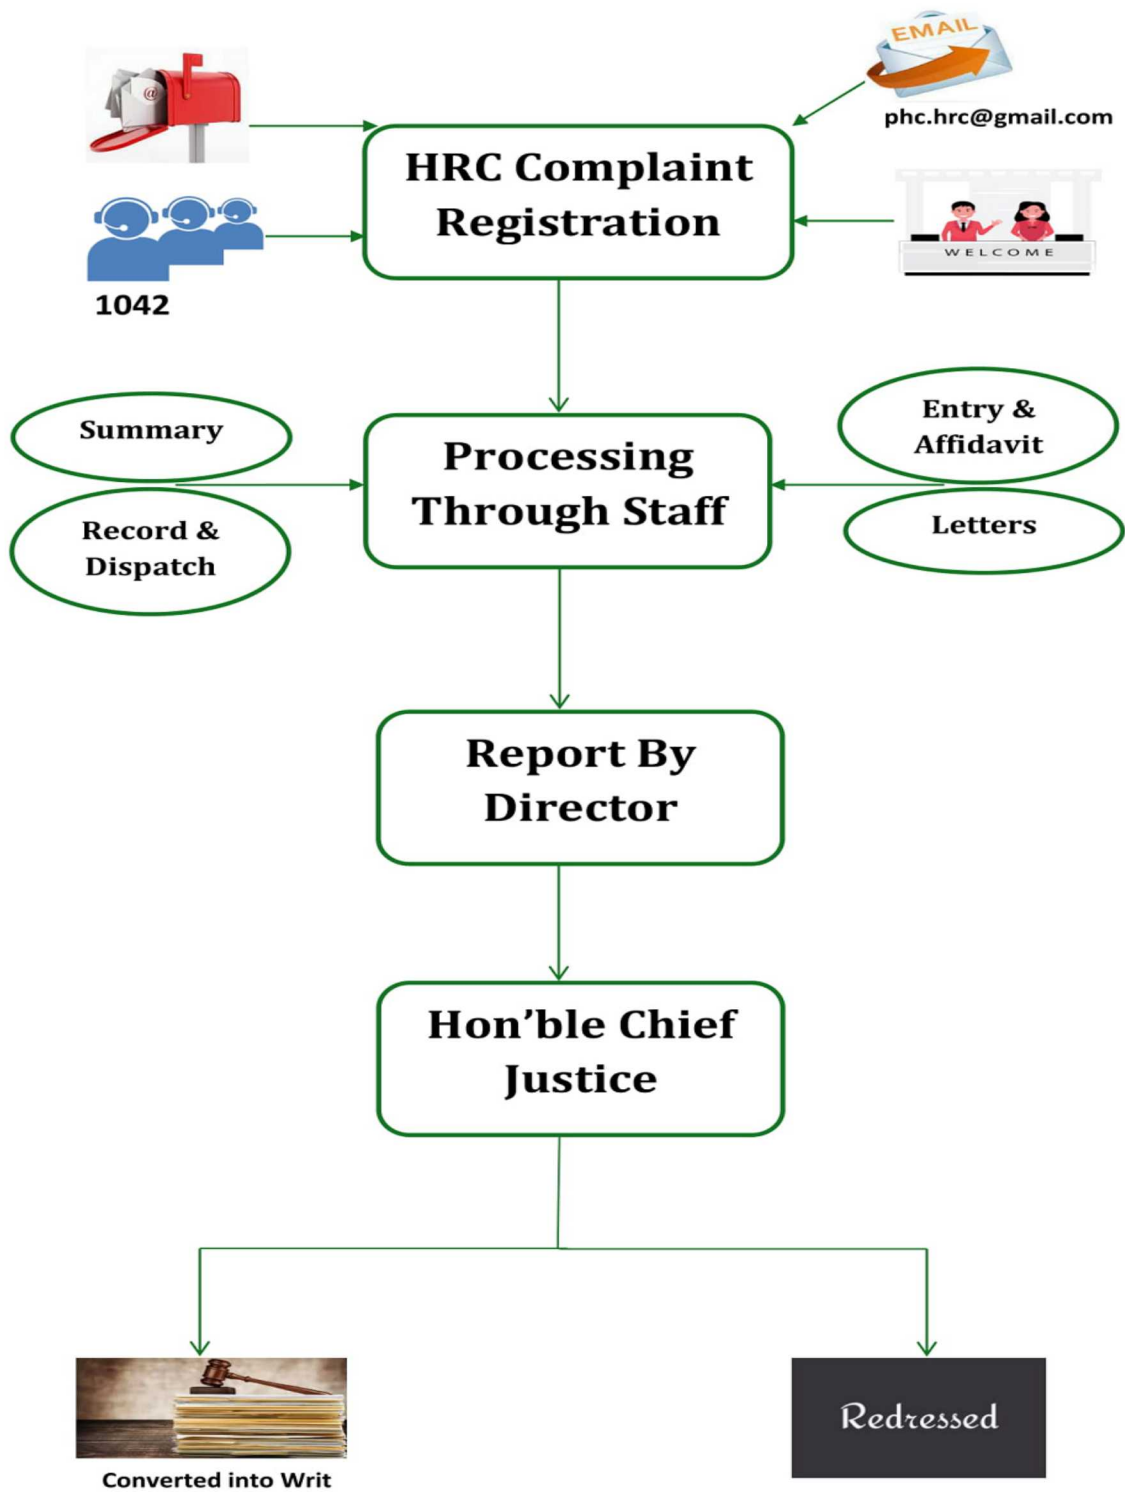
EMAIL

phc.hrc@gmail.com

HRC Complaint Registration

1042

WELCOME

Summary

Record & Dispatch

Processing Through Staff

Entry & Affidavit

Letters

Report By Director

Hon'ble Chief Justice

Converted into Writ

Redressed